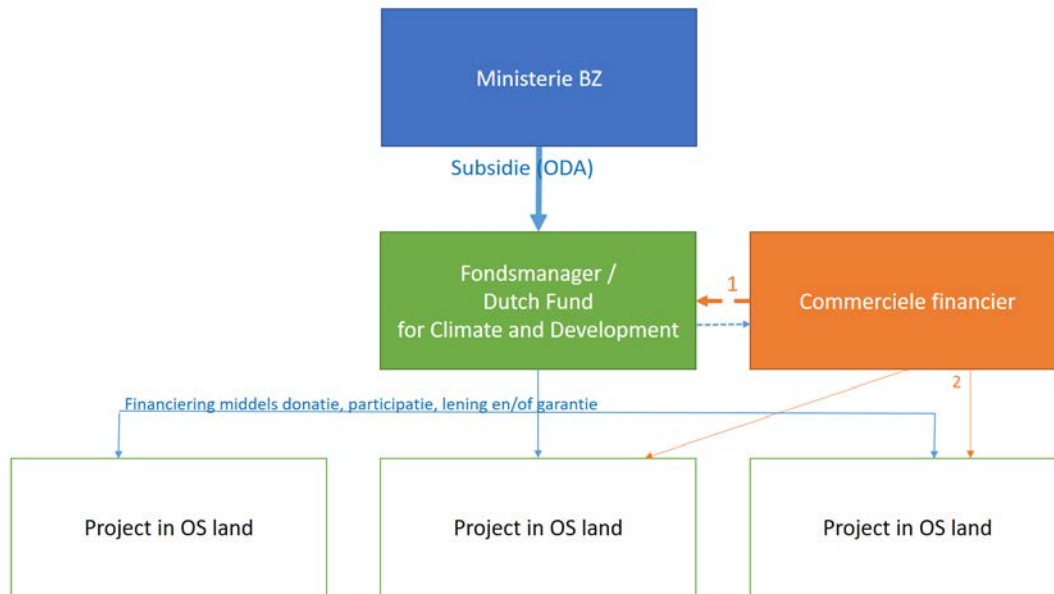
Ministerie BZ

Subsidie (ODA)

Fondsmanager / Dutch Fund for Climate and Development

1

Commerciele financier

2

Financiering middels donatie, participatie, lening en/of garantie

Project in OS land

Project in OS land

Project in OS land